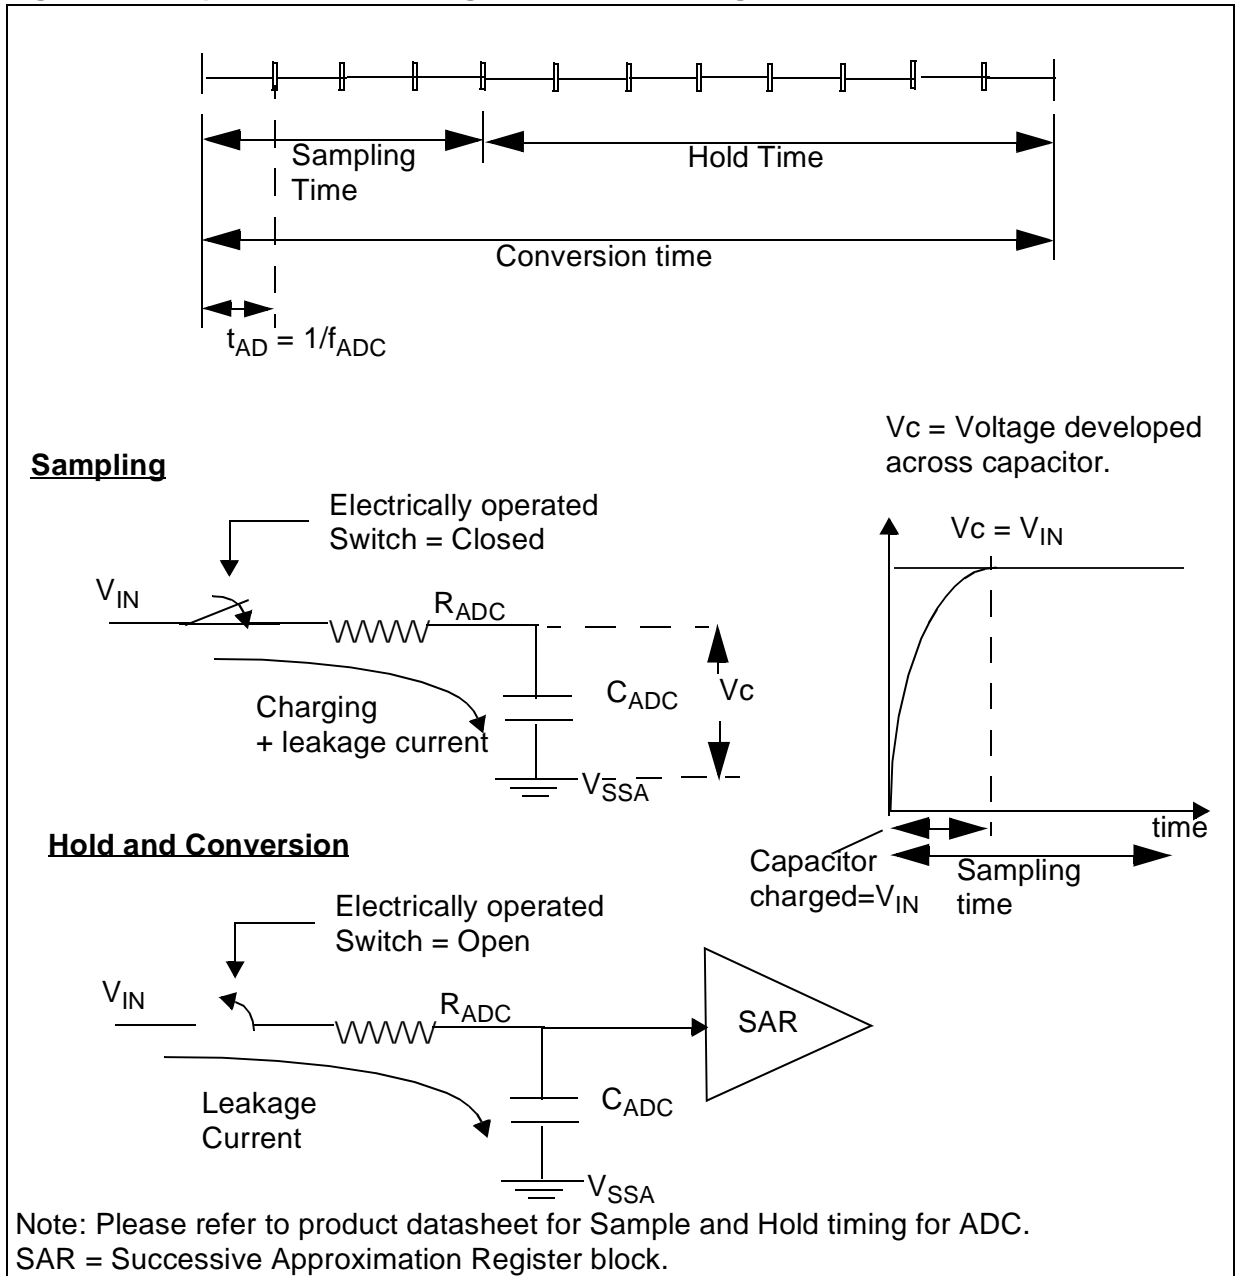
Sampling Time

Hold Time

Conversion time

$t_{AD} = 1/f_{ADC}$

Vc = Voltage developed across capacitor.

**Sampling**

Electrically operated Switch = Closed

$V_{IN}$

$R_{ADC}$

$C_{ADC}$

Vc

Charging + leakage current

$V_{SSA}$

Vc = $V_{IN}$

time

Capacitor charged=$V_{IN}$

Sampling time

**Hold and Conversion**

Electrically operated Switch = Open

$V_{IN}$

$R_{ADC}$

SAR

$C_{ADC}$

Leakage Current

$V_{SSA}$

Note: Please refer to product datasheet for Sample and Hold timing for ADC.
SAR = Successive Approximation Register block.